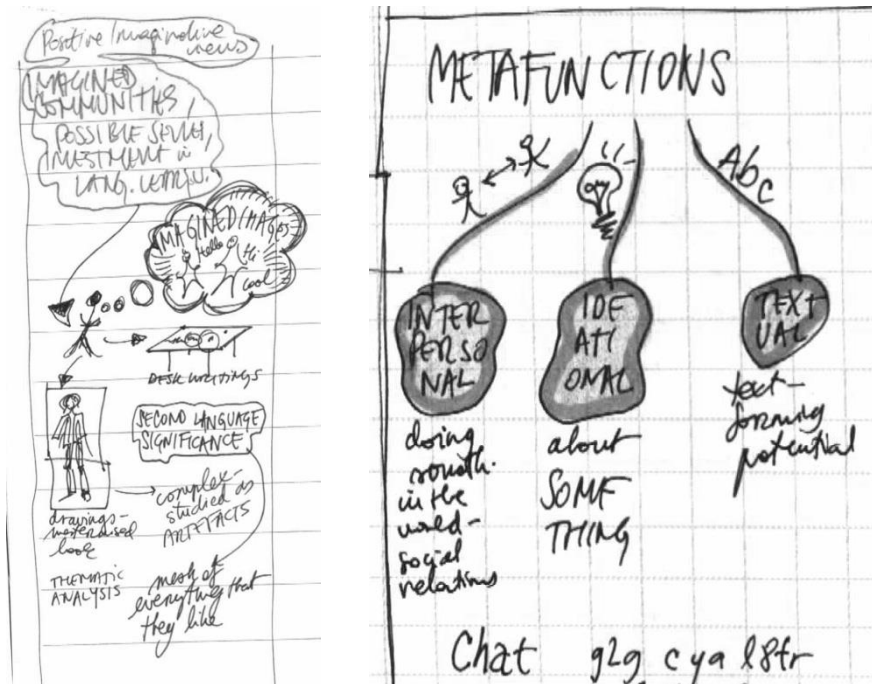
Positive imaginative views

IMAGINED COMMUNITIES, POSSIBLE SELVES, INVESTMENT in LANG. LEARNING.

IMAGINED IMAGES

hello

hi

cool

DESK WRITINGS

SECOND LANGUAGE SIGNIFICANCE

drawings - westernised look

complex - studied as ARTIFACTS

THEMATIC ANALYSIS

mesh of everything that they like

METAFUNCTIONS

Abc

INTERPERSONAL

IDEATIONAL

TEXTUAL

doing someth. in the world - social relations

about SOMETHING

text-forming potential

Chat g2g cya l8tr